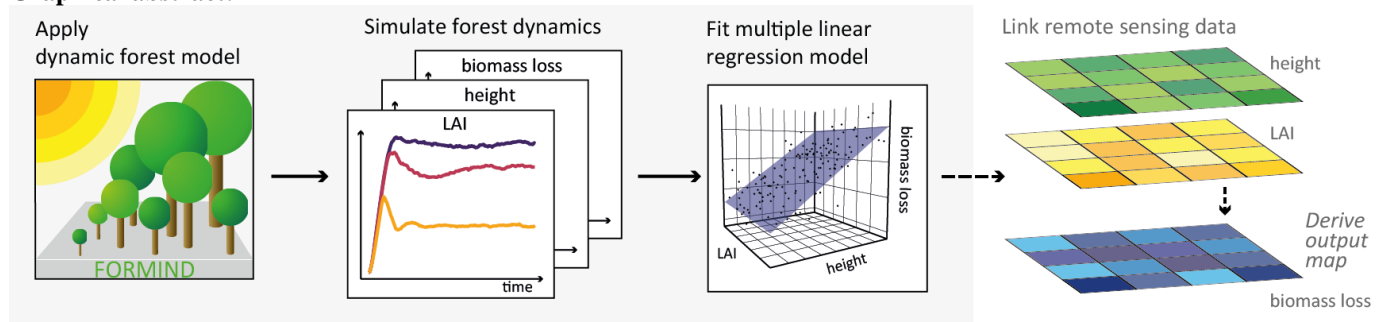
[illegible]

Apply dynamic forest model

FORMIND

Simulate forest dynamics

biomass loss

height

LAI

time

Fit multiple linear regression model

biomass loss

LAI

height

Link remote sensing data

height

LAI

Derive output map

biomass loss